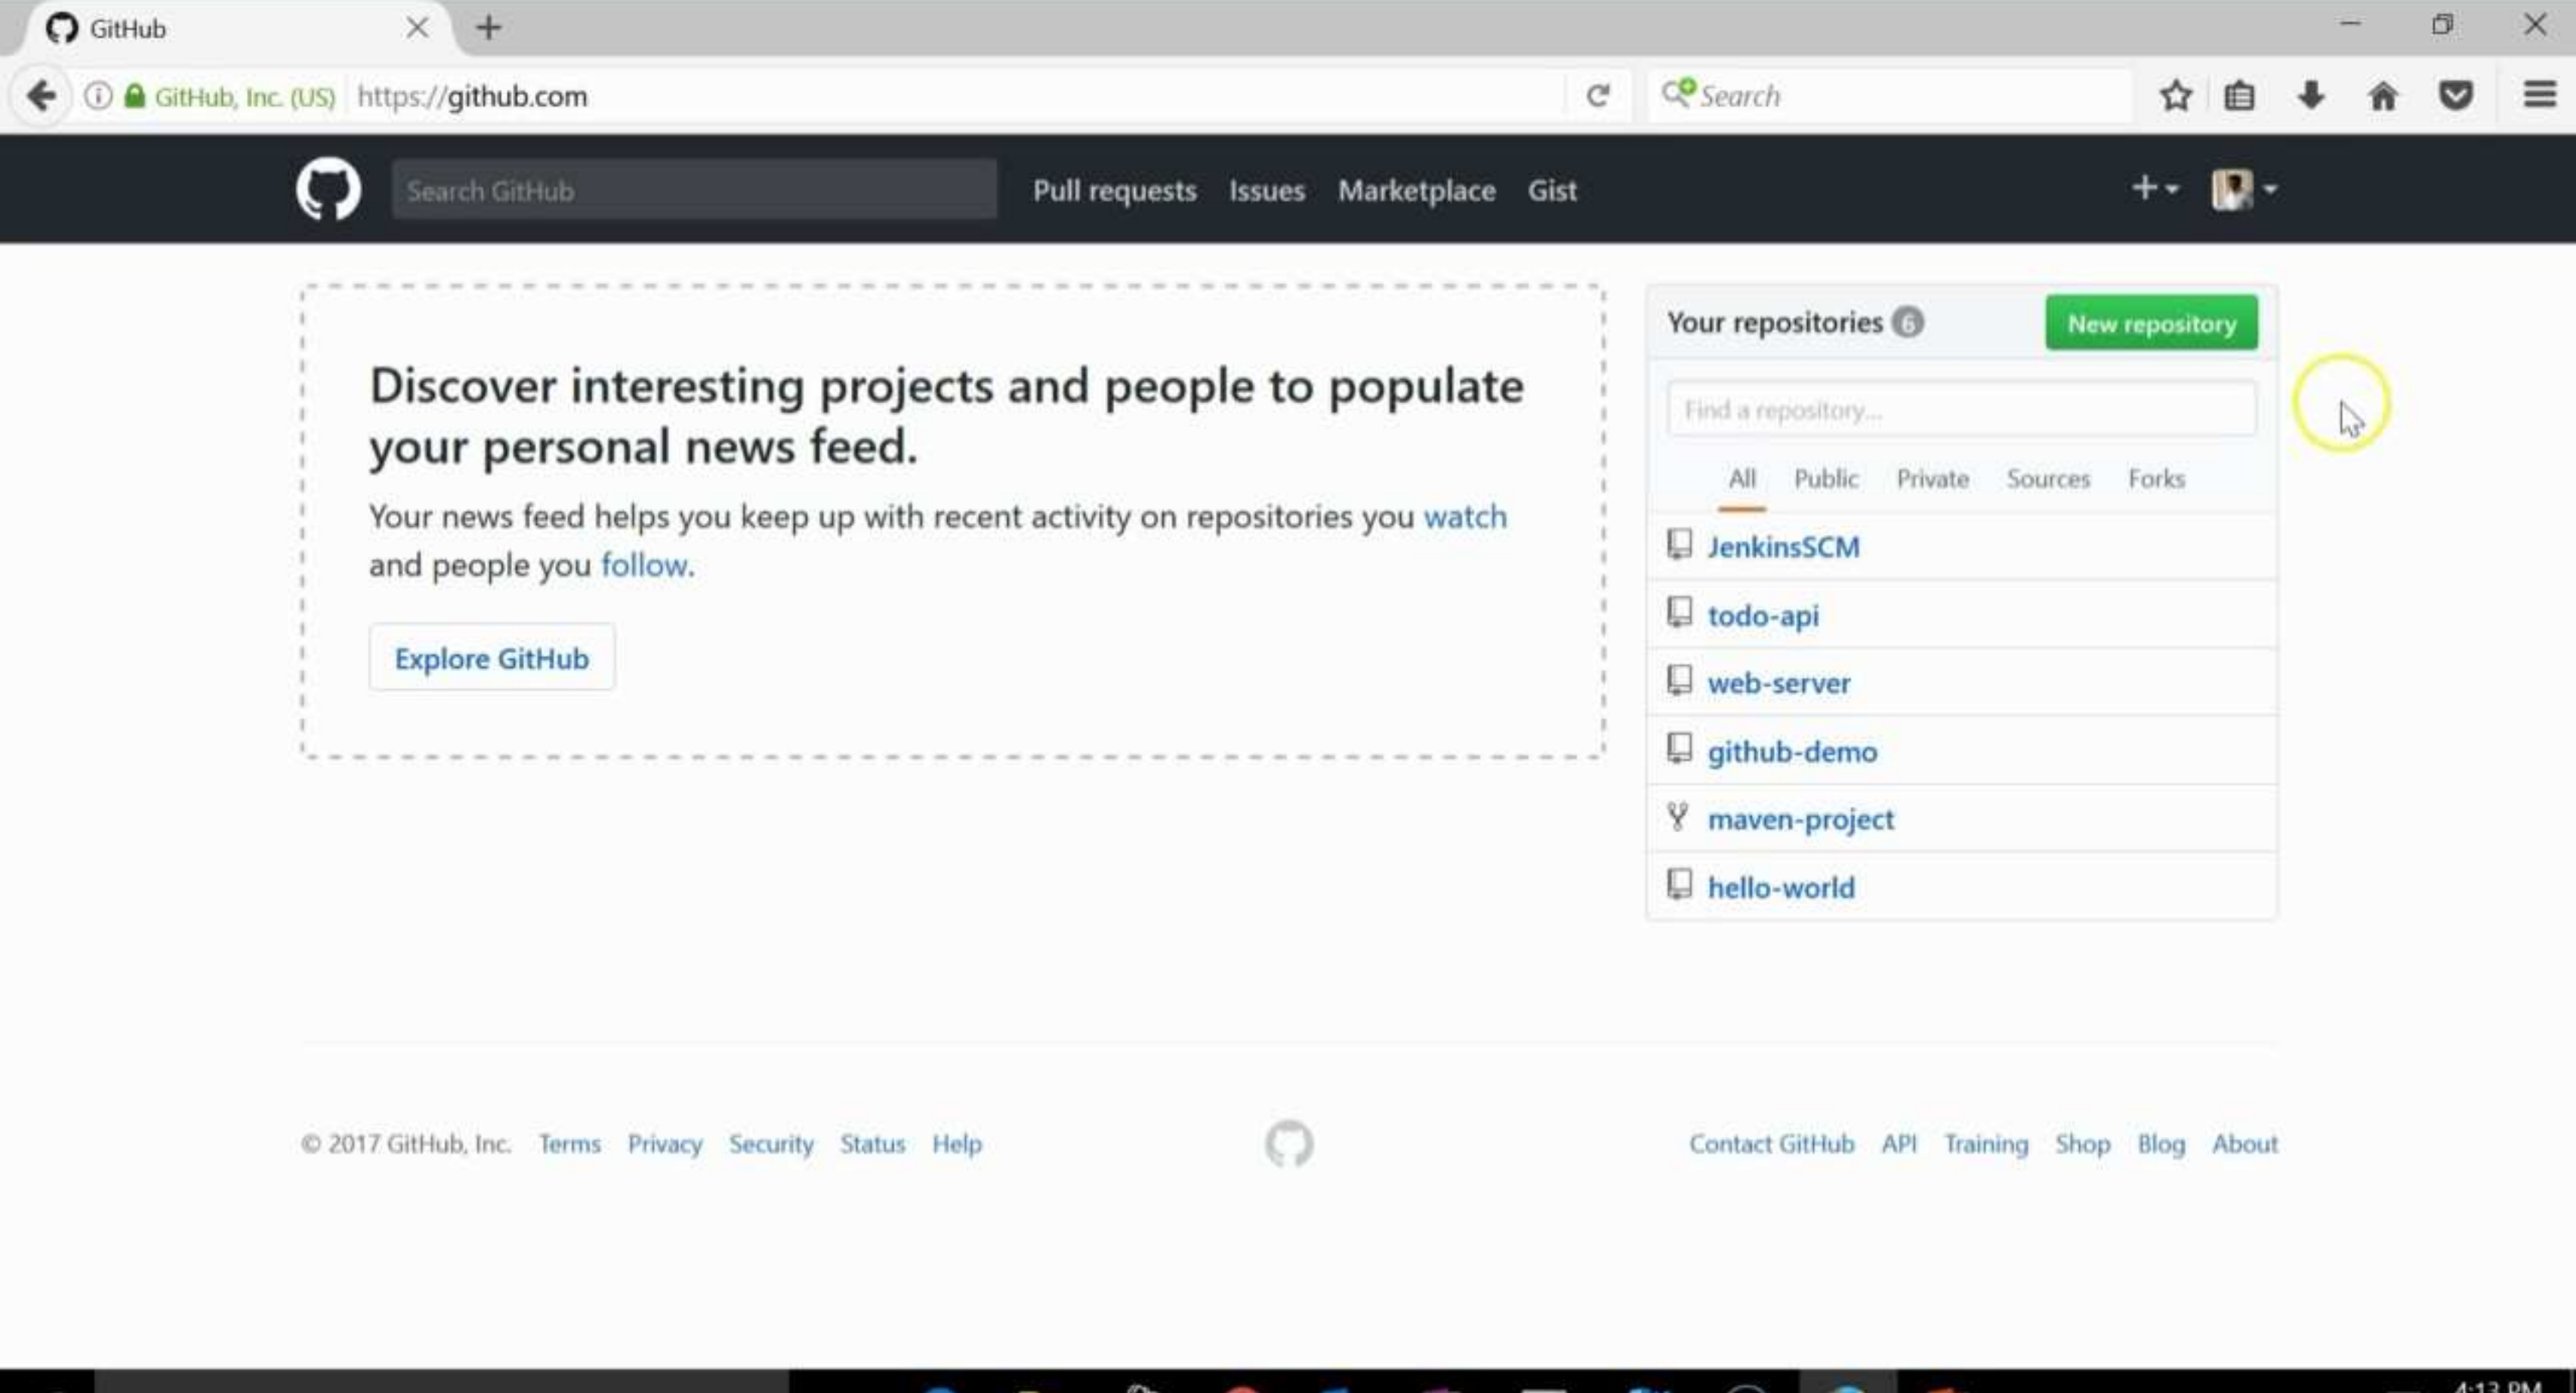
GitHub

GitHub, Inc. (US) https://github.com

Search

Search GitHub

Pull requests Issues Marketplace Gist

Discover interesting projects and people to populate your personal news feed.

Your news feed helps you keep up with recent activity on repositories you watch and people you follow.

Explore GitHub

Your repositories 6

New repository

Find a repository...

All Public Private Sources Forks

JenkinsSCM

todo-api

web-server

github-demo

maven-project

hello-world

© 2017 GitHub, Inc. Terms Privacy Security Status Help

Contact GitHub API Training Shop Blog About

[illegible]